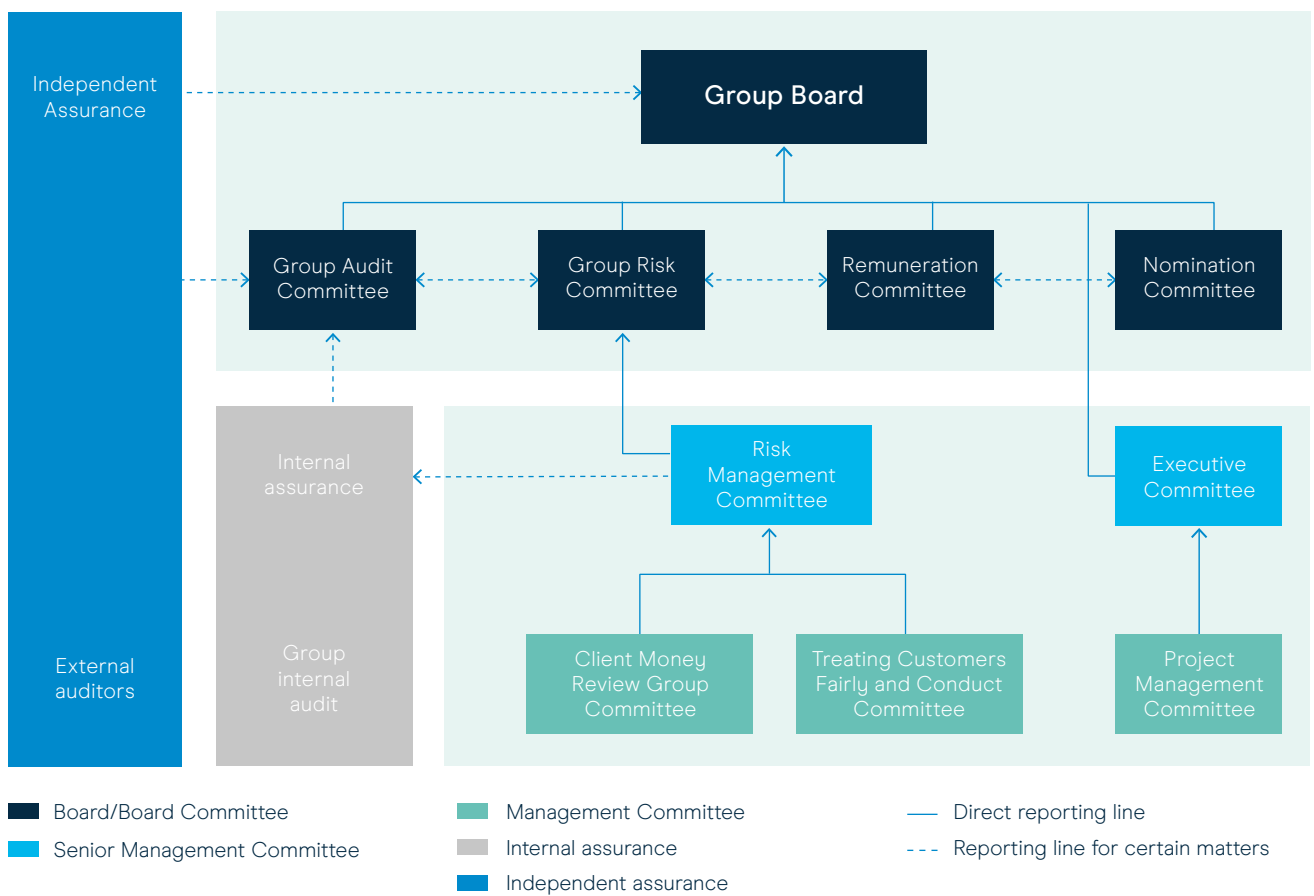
Independent Assurance

Group Board

Group Audit Committee

Group Risk Committee

Remuneration Committee

Nomination Committee

Internal assurance

Risk Management Committee

Executive Committee

External auditors

Group internal audit

Client Money Review Group Committee

Treating Customers Fairly and Conduct Committee

Project Management Committee

Board/Board Committee

Senior Management Committee

Management Committee

Internal assurance

Independent assurance

Direct reporting line

Reporting line for certain matters